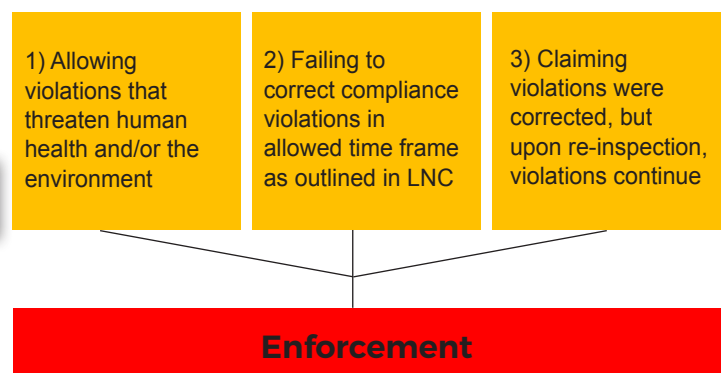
1) Allowing violations that threaten human health and/or the environment

2) Failing to correct compliance violations in allowed time frame as outlined in LNC

3) Claiming violations were corrected, but upon re-inspection, violations continue

Enforcement